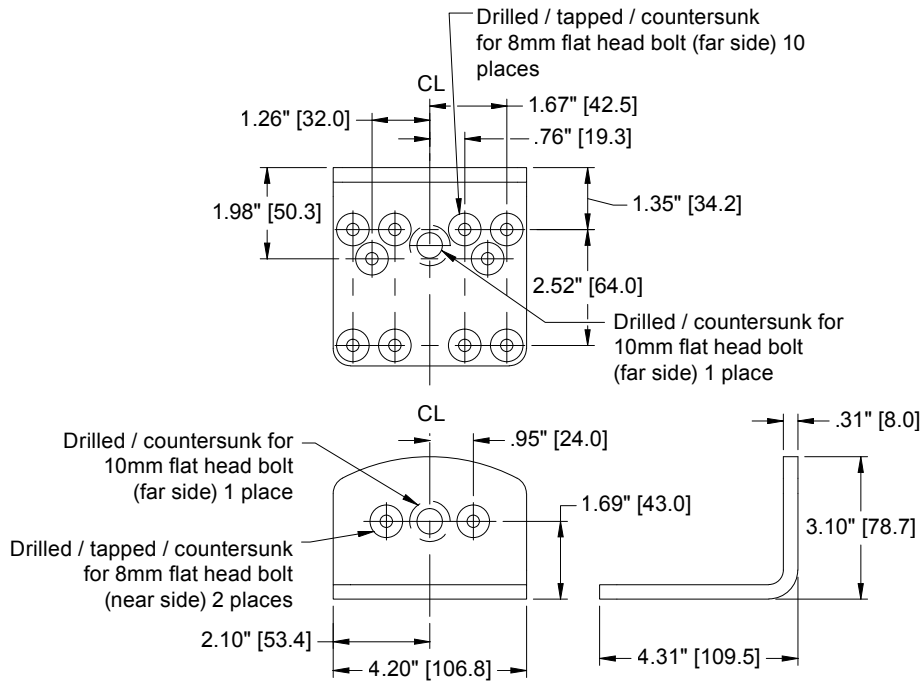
Drilled / tapped / countersunk for 8mm flat head bolt (far side) 10 places

CL

1.26" [32.0]

1.67" [42.5]

.76" [19.3]

1.98" [50.3]

1.35" [34.2]

2.52" [64.0]

Drilled / countersunk for 10mm flat head bolt (far side) 1 place

CL

Drilled / countersunk for 10mm flat head bolt (far side) 1 place

.95" [24.0]

.31" [8.0]

1.69" [43.0]

3.10" [78.7]

Drilled / tapped / countersunk for 8mm flat head bolt (near side) 2 places

2.10" [53.4]

4.20" [106.8]

4.31" [109.5]